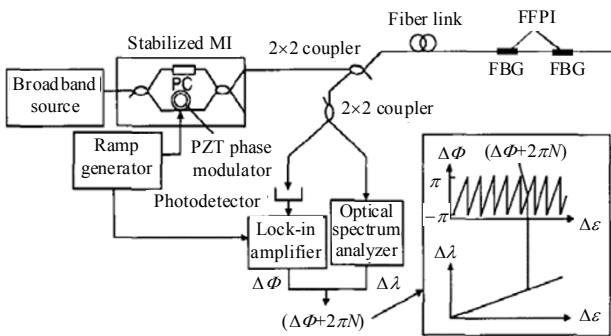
Stabilized MI

PC

2×2 coupler

Fiber link

FFPI

FBG

FBG

Broadband source

2×2 coupler

Ramp generator

PZT phase modulator

Photodetector

Lock-in amplifier

Optical spectrum analyzer

$\Delta\Phi$

$\Delta\lambda$

$(\Delta\Phi+2\pi N)$

$\Delta\Phi$

$(\Delta\Phi+2\pi N)$

$\pi$

$-\pi$

$\Delta\varepsilon$

$\Delta\lambda$

$\Delta\varepsilon$